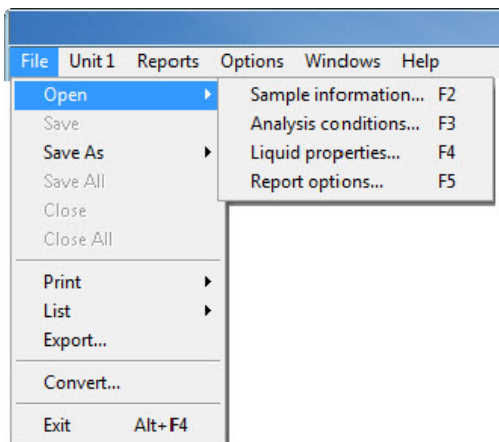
File Unit 1 Reports Options Windows Help

Open
Save
Save As
Save All
Close
Close All

Print
List
Export...

Convert...

Exit Alt+F4

Sample information... F2
Analysis conditions... F3
Liquid properties... F4
Report options... F5